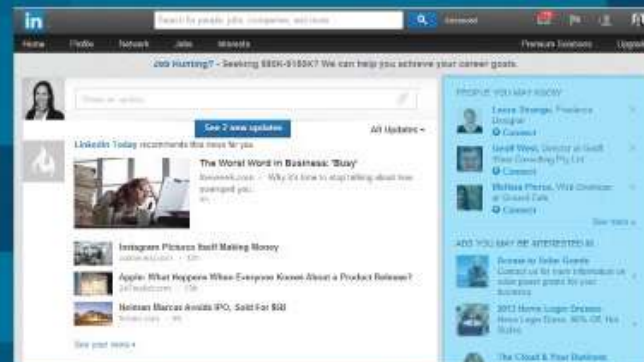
in

Search for people, jobs, companies, and more

Advanced

Home Profile Network Jobs Interests

Premium Solutions Upgrade

Job Hunting? - Seeking $80K-$180K? We can help you achieve your career goals.

Share an update

See 2 new updates

All Updates

LinkedIn Today recommends this news for you

The Worst Word in Business: 'Busy'

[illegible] - Why it's time to stop telling about how swamped you...

Instagram Pictures Itself Making Money

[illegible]

Apple: What Happens When Everyone Knows About a Product Release?

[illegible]

Neiman Marcus Avoids IPO, Sold For $6B

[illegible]

See your news

PEOPLE YOU MAY KNOW

Laura Strange, Freelance Designer

Connect

Geoff West, Director at Geoff West Consulting Pty Ltd

Connect

Melissa Pierce, Web Developer at Ground Cafe

Connect

See more

ADS YOU MAY BE INTERESTED IN

Access to Solar Grants

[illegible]

2013 Home Logo Designs

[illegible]

The Cloud & Your Business